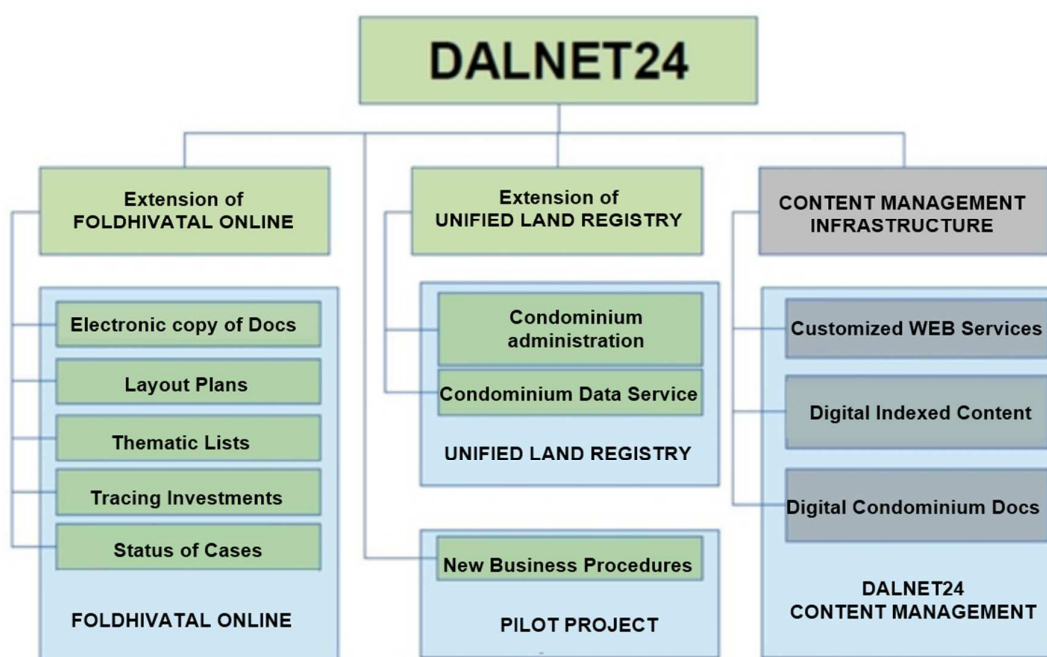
DALNET24

Extension of FOLDHIVATAL ONLINE

Electronic copy of Docs

Layout Plans

Thematic Lists

Tracing Investments

Status of Cases

FOLDHIVATAL ONLINE

Extension of UNIFIED LAND REGISTRY

Condominium administration

Condominium Data Service

UNIFIED LAND REGISTRY

New Business Procedures

PILOT PROJECT

CONTENT MANAGEMENT INFRASTRUCTURE

Customized WEB Services

Digital Indexed Content

Digital Condominium Docs

DALNET24 CONTENT MANAGEMENT